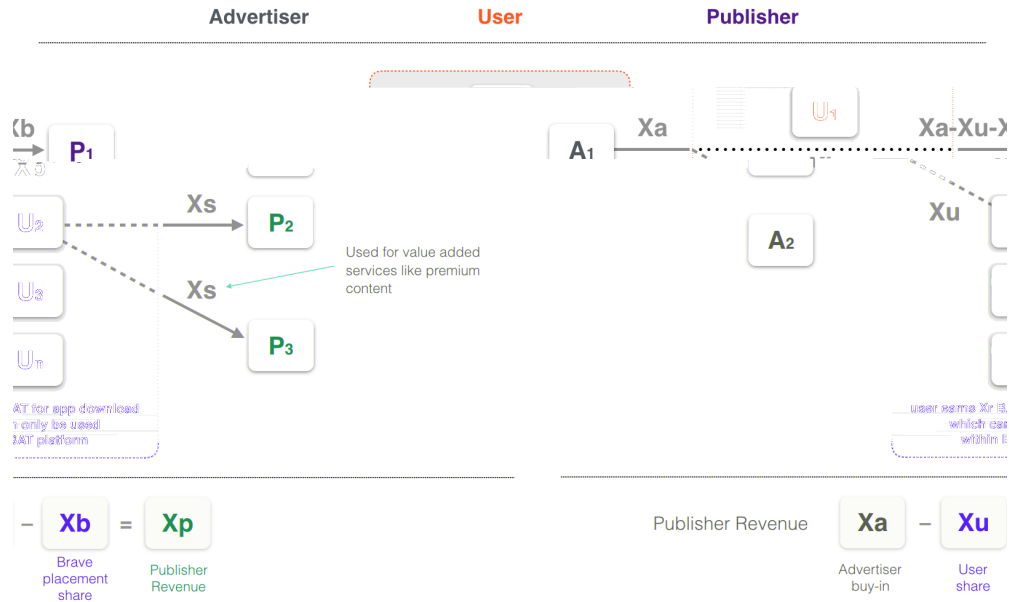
Advertiser User Publisher

Xb P1

Xs P2

U2

Xs P3

U3

Un

Used for value added services like premium content

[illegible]AT for app download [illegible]n only be used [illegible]BAT platform

A1 Xa U1 Xa-Xu-X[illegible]

Xu

A2

user earns Xr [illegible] which ca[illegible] within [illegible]

– Xb = Xp

Brave placement share

Publisher Revenue

Publisher Revenue Xa – Xu

Advertiser buy-in

User share